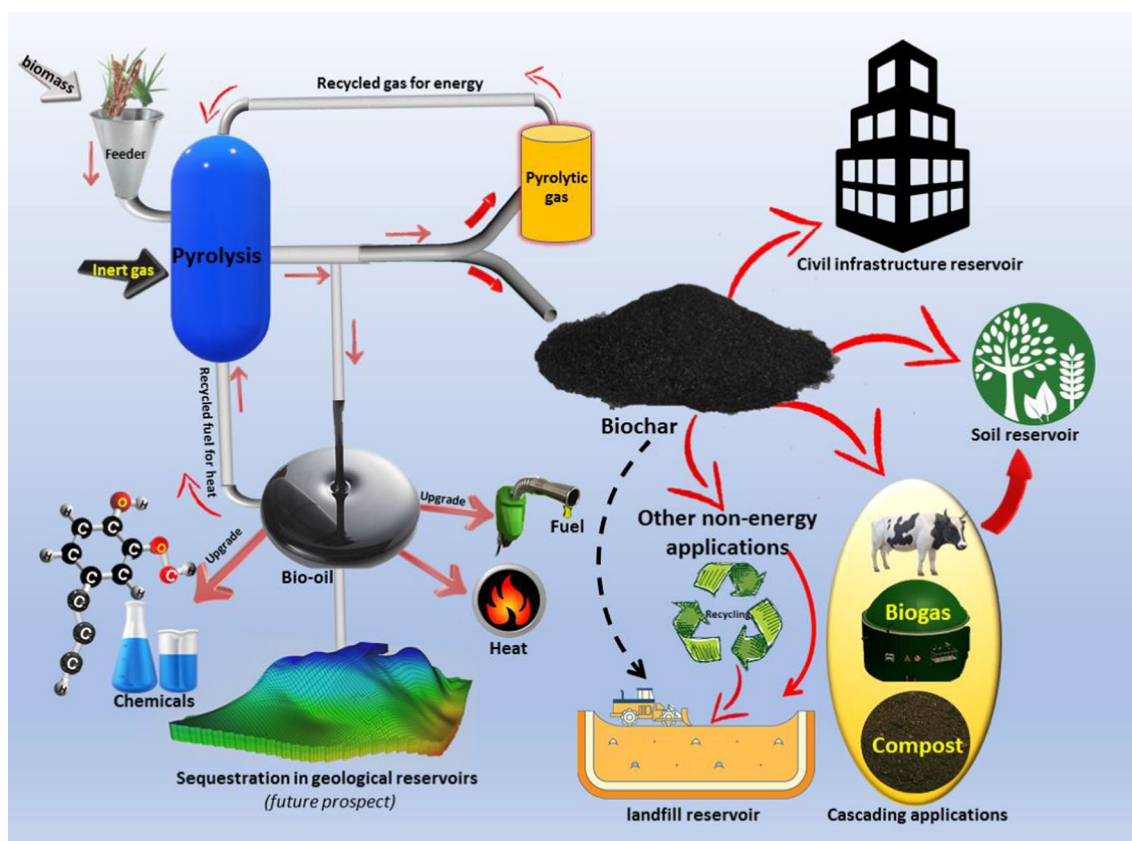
biomass

Feeder

Recycled gas for energy

Pyrolytic gas

Pyrolysis

Inert gas

Civil infrastructure reservoir

Recycled fuel for heat

Biochar

Soil reservoir

Upgrade

Fuel

Upgrade

Bio-oil

Other non-energy applications

Recycling

Heat

Chemicals

Biogas

Compost

Sequestration in geological reservoirs
(future prospect)

landfill reservoir

Cascading applications